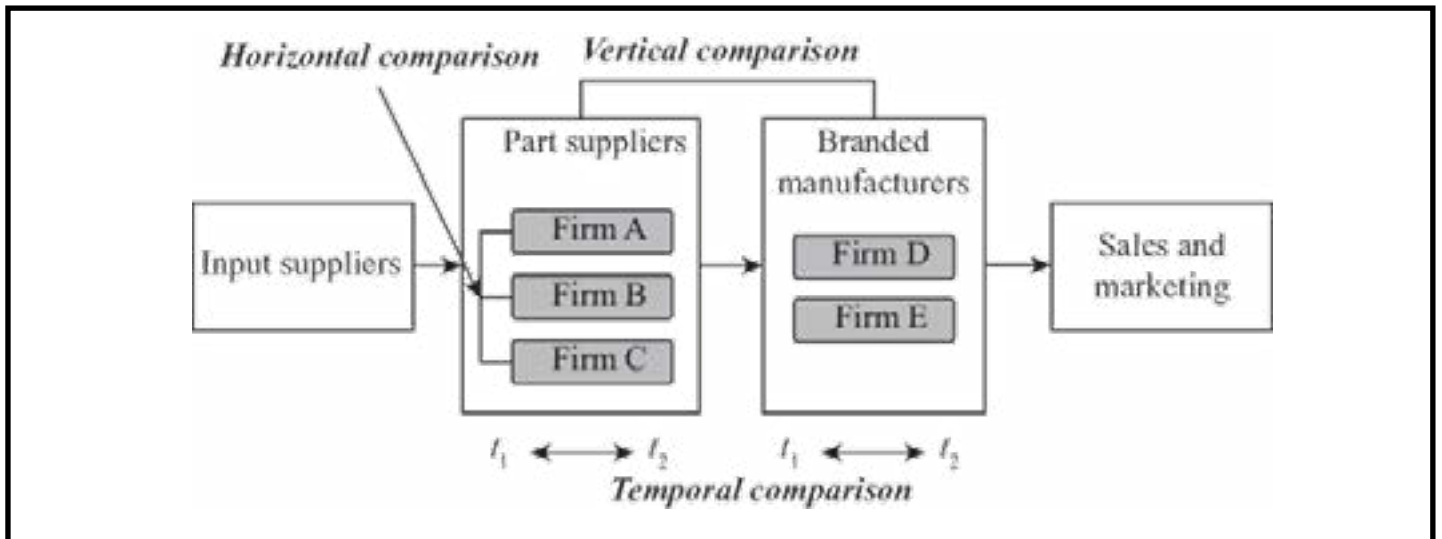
Horizontal comparison

Vertical comparison

Input suppliers

Part suppliers

Firm A

Firm B

Firm C

Branded manufacturers

Firm D

Firm E

Sales and marketing

$t_1$ $t_2$

$t_1$ $t_2$

Temporal comparison